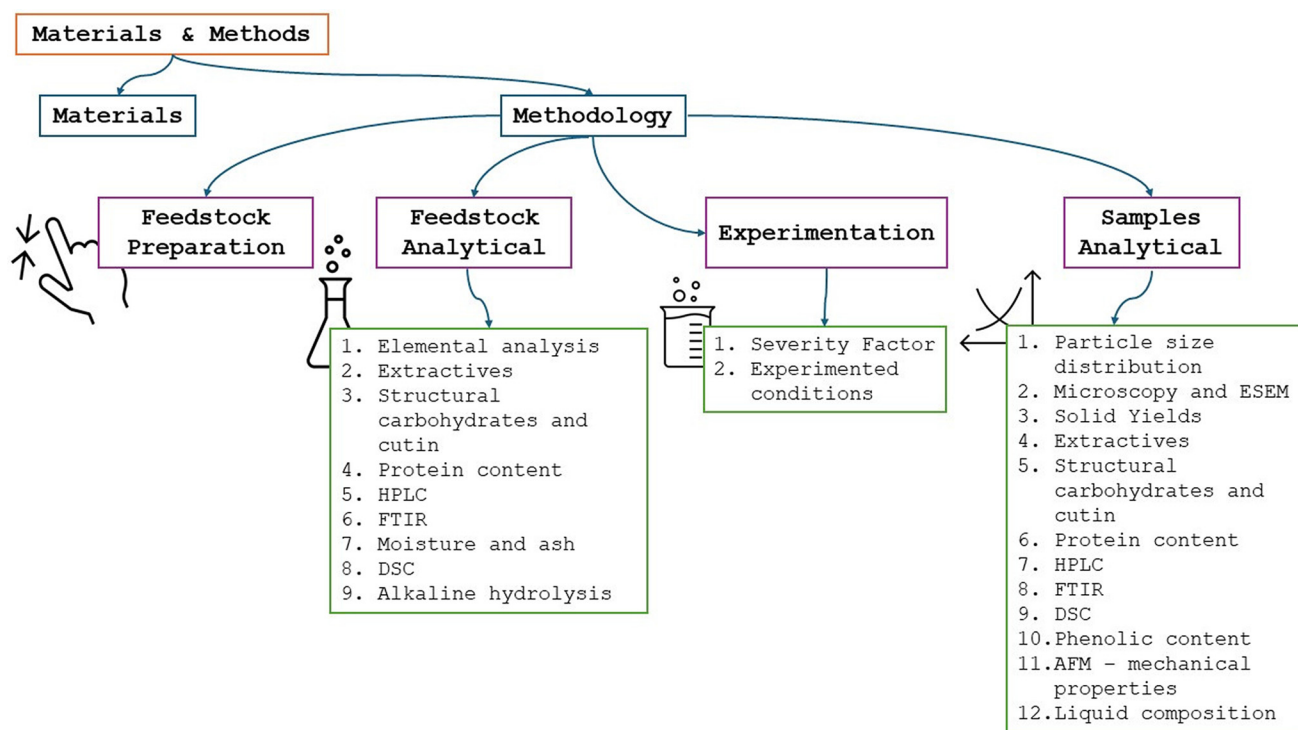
Materials & Methods

Materials

Methodology

Feedstock Preparation

Feedstock Analytical

1. Elemental analysis
2. Extractives
3. Structural carbohydrates and cutin
4. Protein content
5. HPLC
6. FTIR
7. Moisture and ash
8. DSC
9. Alkaline hydrolysis

Experimentation

1. Severity Factor
2. Experimented conditions

Samples Analytical

1. Particle size distribution
2. Microscopy and ESEM
3. Solid Yields
4. Extractives
5. Structural carbohydrates and cutin
6. Protein content
7. HPLC
8. FTIR
9. DSC
10. Phenolic content
11. AFM – mechanical properties
12. Liquid composition